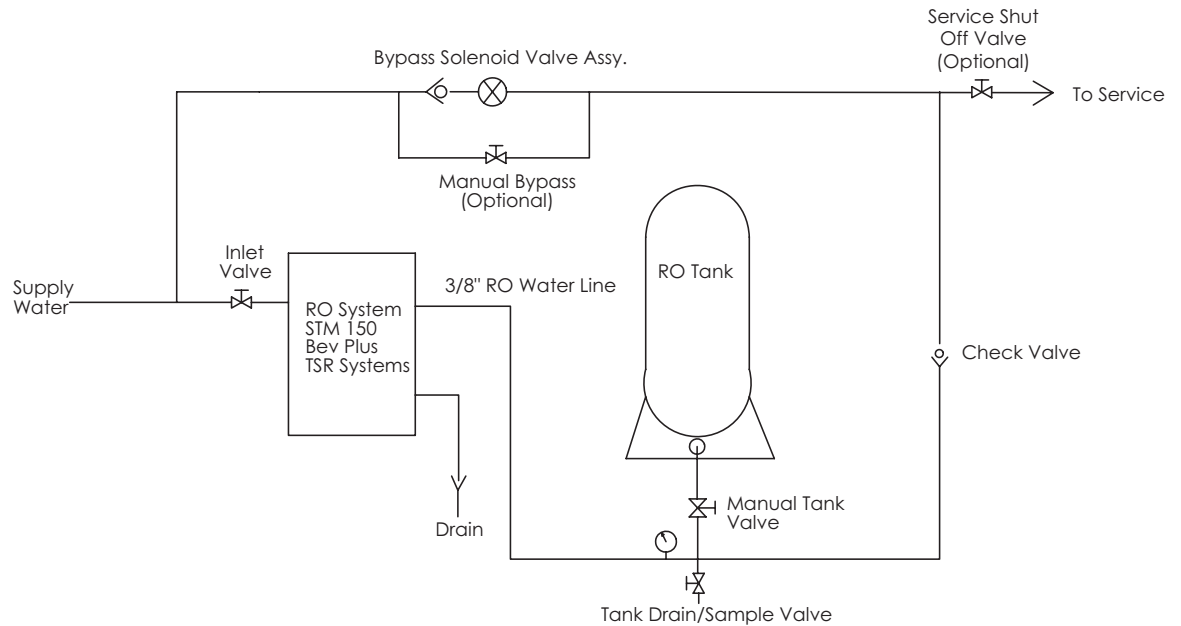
Service Shut Off Valve (Optional)

Bypass Solenoid Valve Assy.

To Service

Manual Bypass (Optional)

RO Tank

Inlet Valve

Supply Water

RO System STM 150 Bev Plus TSR Systems

3/8" RO Water Line

Check Valve

Drain

Manual Tank Valve

Tank Drain/Sample Valve